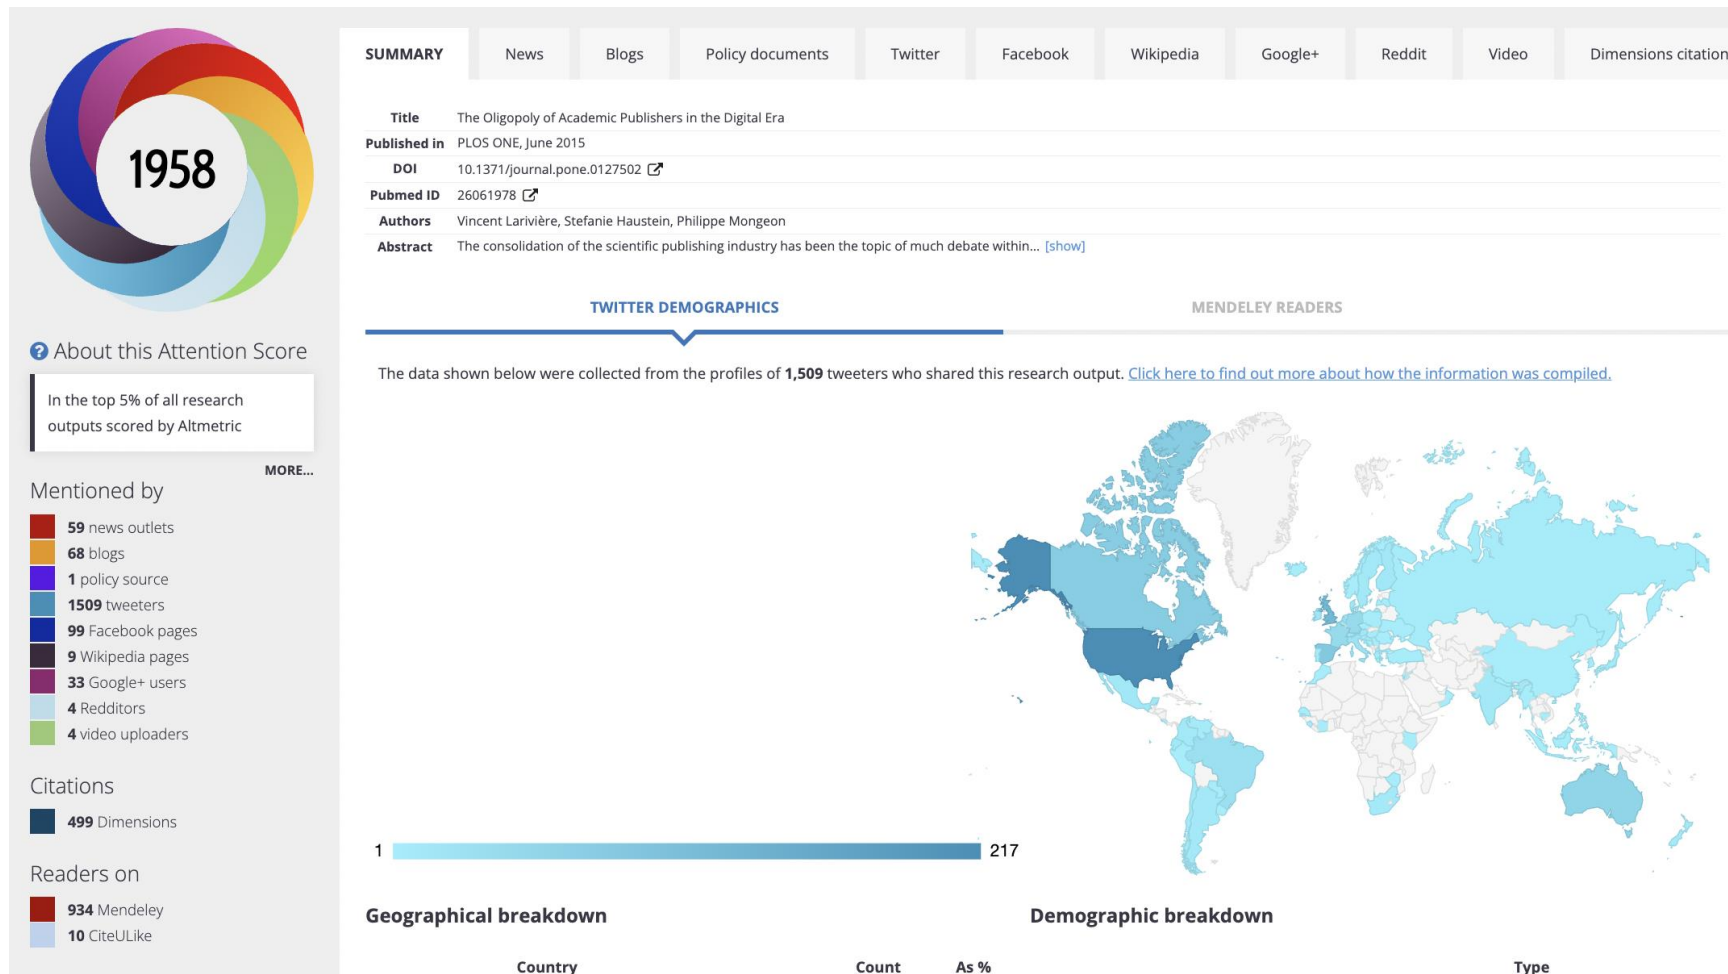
1958

About this Attention Score

In the top 5% of all research outputs scored by Altmetric

MORE...

Mentioned by

59 news outlets
68 blogs
1 policy source
1509 tweeters
99 Facebook pages
9 Wikipedia pages
33 Google+ users
4 Redditors
4 video uploaders

Citations

499 Dimensions

Readers on

934 Mendeley
10 CiteULike

SUMMARY | News | Blogs | Policy documents | Twitter | Facebook | Wikipedia | Google+ | Reddit | Video | Dimensions citation

| | |
|---|---|
| Title | The Oligopoly of Academic Publishers in the Digital Era |
| Published in | PLOS ONE, June 2015 |
| DOI | 10.1371/journal.pone.0127502 |
| Pubmed ID | 26061978 |
| Authors | Vincent Larivière, Stefanie Haustein, Philippe Mongeon |
| Abstract | The consolidation of the scientific publishing industry has been the topic of much debate within... [show] |

TWITTER DEMOGRAPHICS | MENDELEY READERS

The data shown below were collected from the profiles of 1,509 tweeters who shared this research output. Click here to find out more about how the information was compiled.

1 217

Geographical breakdown

Demographic breakdown

Country | Count | As %

Type